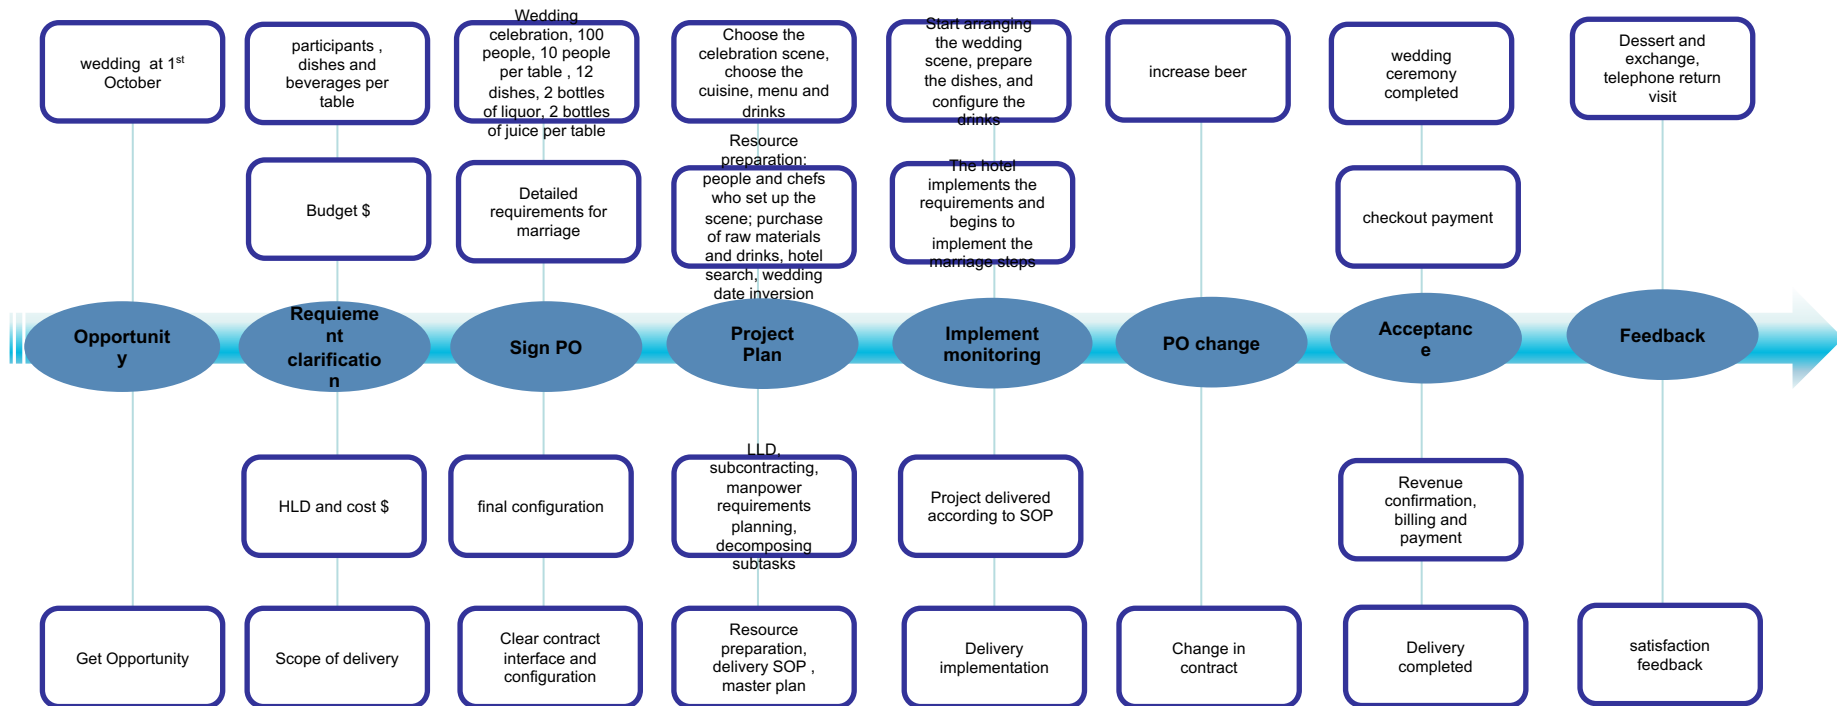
wedding at 1$^{st}$ October

participants , dishes and beverages per table

Wedding celebration, 100 people, 10 people per table , 12 dishes, 2 bottles of liquor, 2 bottles of juice per table

Choose the celebration scene, choose the cuisine, menu and drinks

Start arranging the wedding scene, prepare the dishes, and configure the drinks

increase beer

wedding ceremony completed

Dessert and exchange, telephone return visit

Budget $

Detailed requirements for marriage

Resource preparation: people and chefs who set up the scene; purchase of raw materials and drinks, hotel search, wedding date inversion

The hotel implements the requirements and begins to implement the marriage steps

checkout payment

Opportunit y

Requieme nt clarificatio n

Sign PO

Project Plan

Implement monitoring

PO change

Acceptanc e

Feedback

HLD and cost $

final configuration

LLD, subcontracting, manpower requirements planning, decomposing subtasks

Project delivered according to SOP

Revenue confirmation, billing and payment

Get Opportunity

Scope of delivery

Clear contract interface and configuration

Resource preparation, delivery SOP , master plan

Delivery implementation

Change in contract

Delivery completed

satisfaction feedback